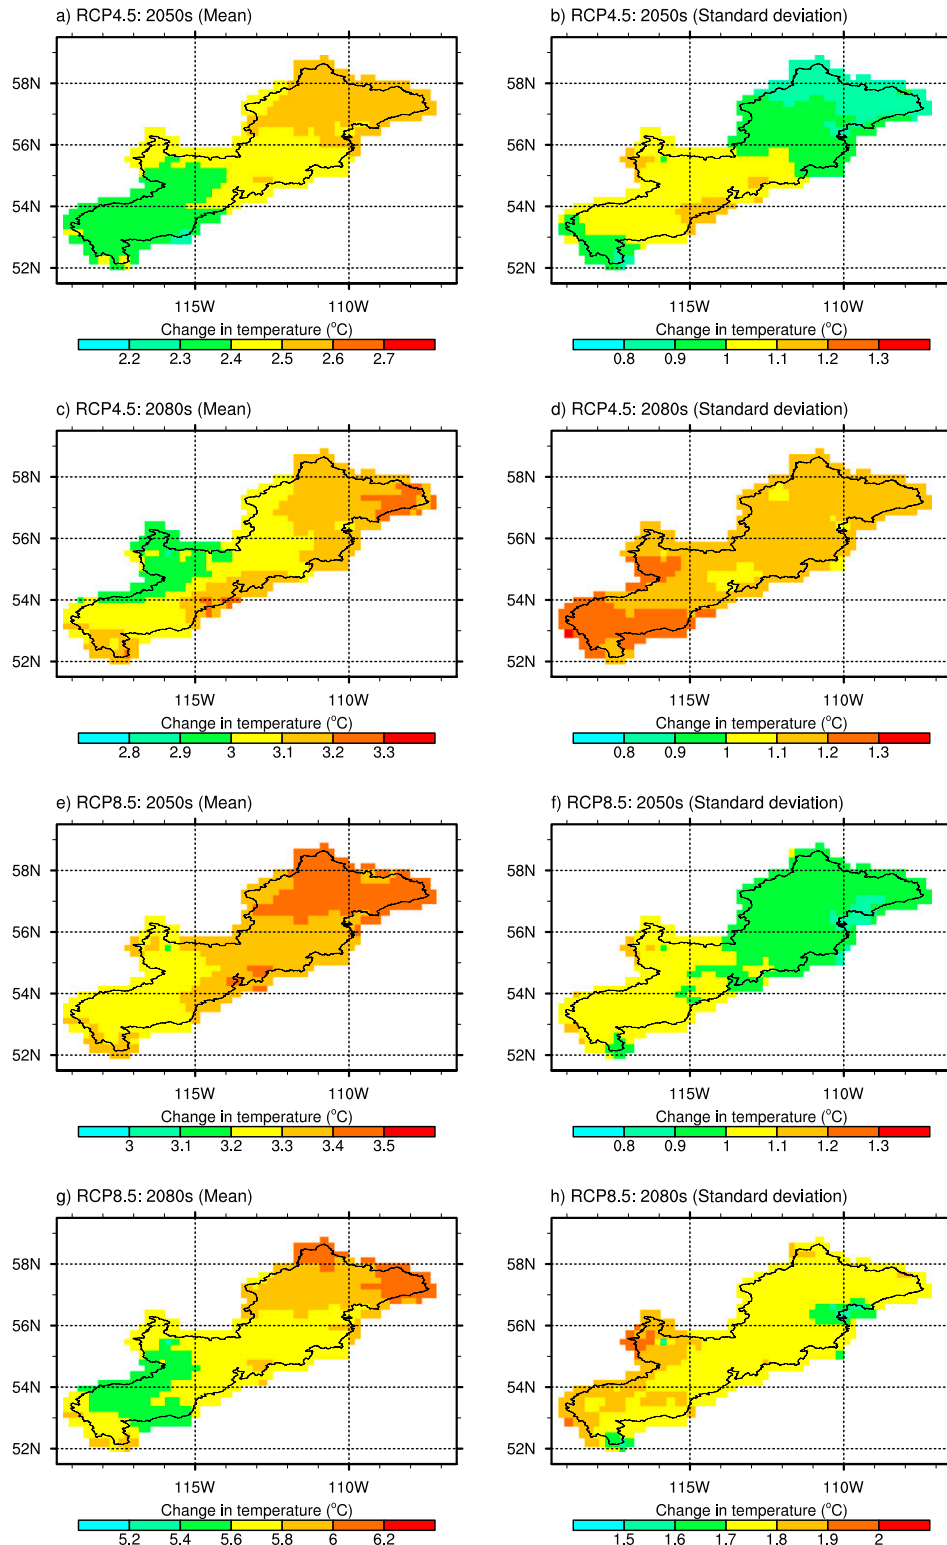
a) RCP4.5: 2050s (Mean)

58N
56N
54N
52N
115W
110W

Change in temperature ($^{o}$C)
2.2 2.3 2.4 2.5 2.6 2.7

b) RCP4.5: 2050s (Standard deviation)

58N
56N
54N
52N
115W
110W

Change in temperature ($^{o}$C)
0.8 0.9 1 1.1 1.2 1.3

c) RCP4.5: 2080s (Mean)

58N
56N
54N
52N
115W
110W

Change in temperature ($^{o}$C)
2.8 2.9 3 3.1 3.2 3.3

d) RCP4.5: 2080s (Standard deviation)

58N
56N
54N
52N
115W
110W

Change in temperature ($^{o}$C)
0.8 0.9 1 1.1 1.2 1.3

e) RCP8.5: 2050s (Mean)

58N
56N
54N
52N
115W
110W

Change in temperature ($^{o}$C)
3 3.1 3.2 3.3 3.4 3.5

f) RCP8.5: 2050s (Standard deviation)

58N
56N
54N
52N
115W
110W

Change in temperature ($^{o}$C)
0.8 0.9 1 1.1 1.2 1.3

g) RCP8.5: 2080s (Mean)

58N
56N
54N
52N
115W
110W

Change in temperature ($^{o}$C)
5.2 5.4 5.6 5.8 6 6.2

h) RCP8.5: 2080s (Standard deviation)

58N
56N
54N
52N
115W
110W

Change in temperature ($^{o}$C)
1.5 1.6 1.7 1.8 1.9 2